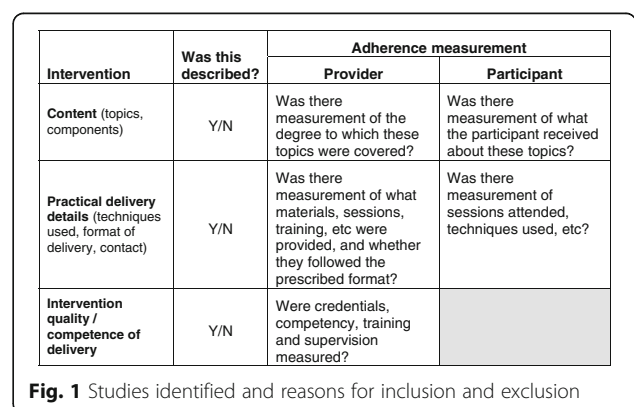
| Intervention | Was this described? | Adherence measurement: Provider | Adherence measurement: Participant |
|---|---|---|---|
| **Content** (topics, components) | Y/N | Was there measurement of the degree to which these topics were covered? | Was there measurement of what the participant received about these topics? |
| **Practical delivery details** (techniques used, format of delivery, contact) | Y/N | Was there measurement of what materials, sessions, training, etc were provided, and whether they followed the prescribed format? | Was there measurement of sessions attended, techniques used, etc? |
| **Intervention quality / competence of delivery** | Y/N | Were credentials, competency, training and supervision measured? | |

**Fig. 1** Studies identified and reasons for inclusion and exclusion